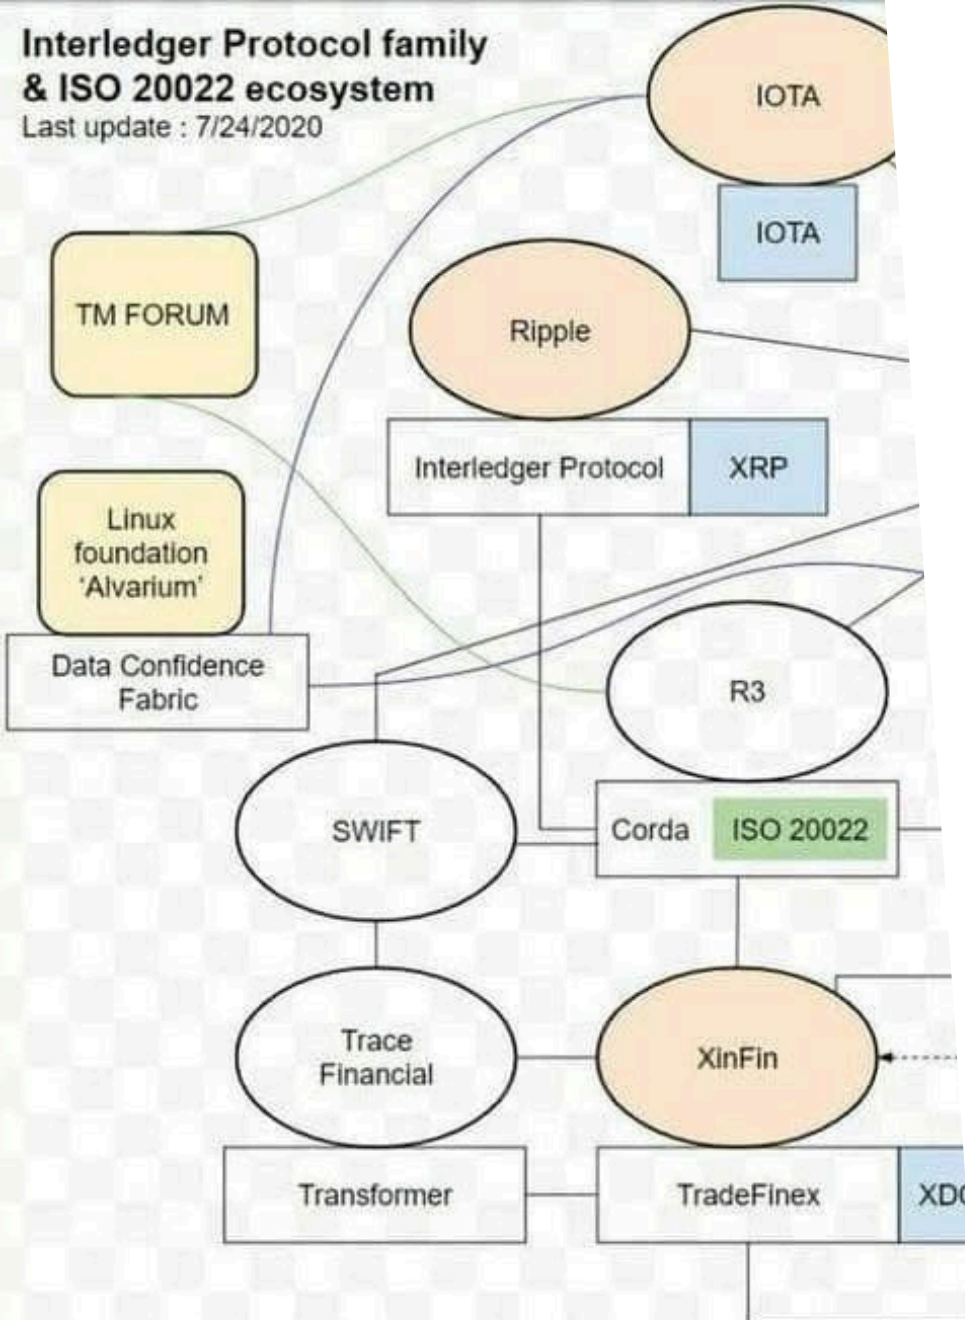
Interledger Protocol family & ISO 20022 ecosystem
Last update : 7/24/2020

IOTA

IOTA

TM FORUM

Ripple

Interledger Protocol

XRP

Linux foundation 'Alvarium'

Data Confidence Fabric

R3

SWIFT

Corda

ISO 20022

Trace Financial

XinFin

Transformer

TradeFinex

XD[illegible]